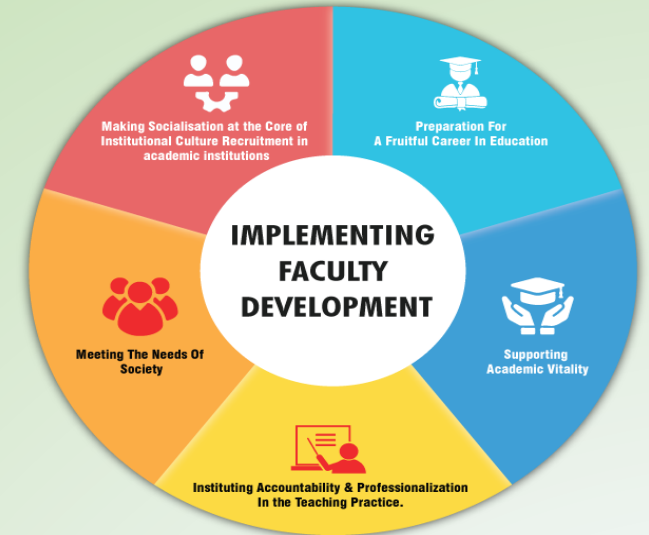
IMPLEMENTING FACULTY DEVELOPMENT

Making Socialisation at the Core of Institutional Culture Recruitment in academic institutions

Preparation For A Fruitful Career In Education

Supporting Academic Vitality

Instituting Accountability & Professionalization In the Teaching Practice.

Meeting The Needs Of Society